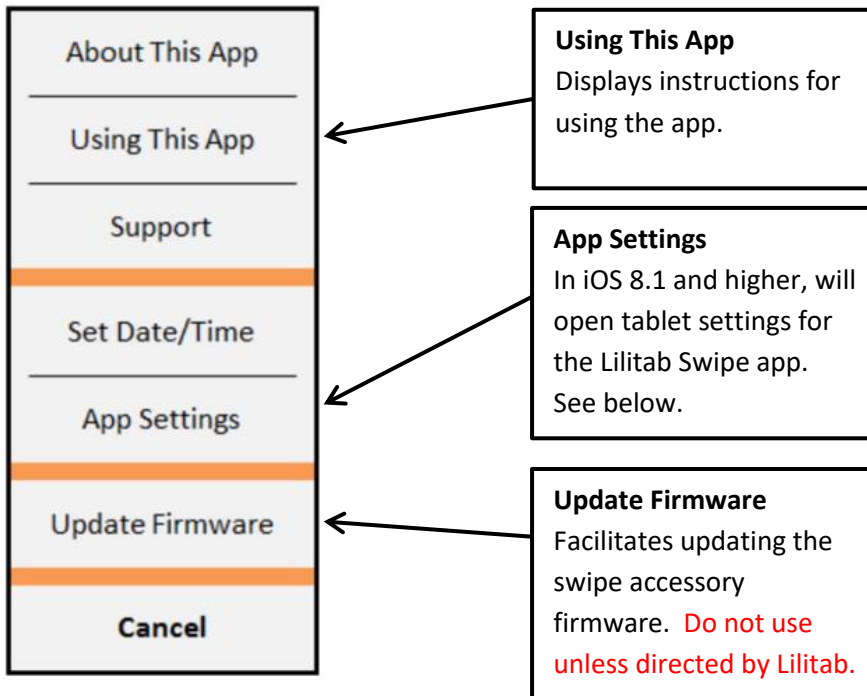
About This App

Using This App

Support

Set Date/Time

App Settings

Update Firmware

Cancel

**Using This App**
Displays instructions for using the app.

**App Settings**
In iOS 8.1 and higher, will open tablet settings for the Lilitab Swipe app. See below.

**Update Firmware**
Facilitates updating the swipe accessory firmware. Do not use unless directed by Lilitab.